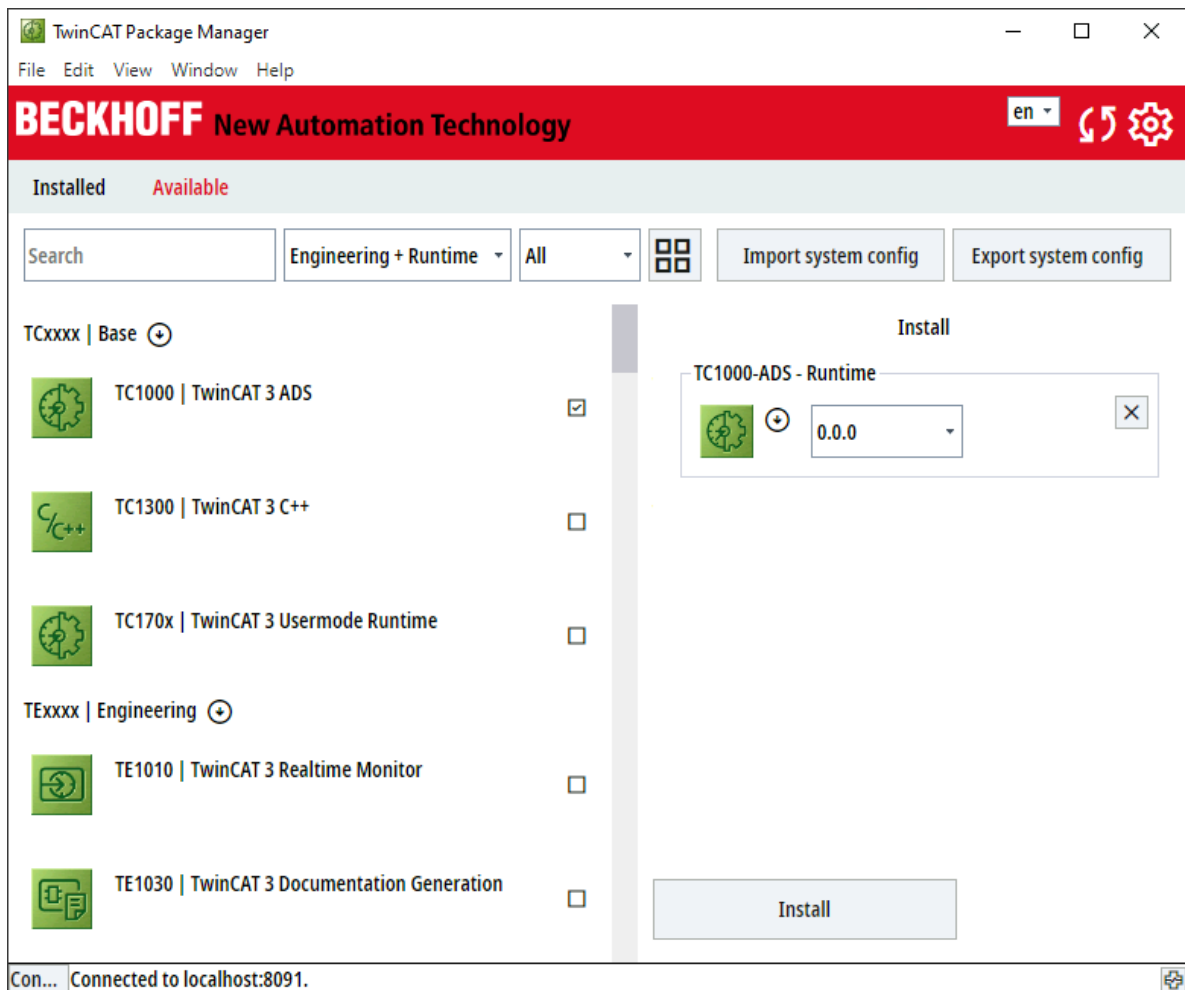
TwinCAT Package Manager

File Edit View Window Help

BECKHOFF New Automation Technology

en

Installed Available

Search

Engineering + Runtime

All

Import system config

Export system config

TCxxxx | Base

TC1000 | TwinCAT 3 ADS

TC1300 | TwinCAT 3 C++

TC170x | TwinCAT 3 Usermode Runtime

TExxxx | Engineering

TE1010 | TwinCAT 3 Realtime Monitor

TE1030 | TwinCAT 3 Documentation Generation

Install

TC1000-ADS - Runtime

0.0.0

Install

Con... Connected to localhost:8091.